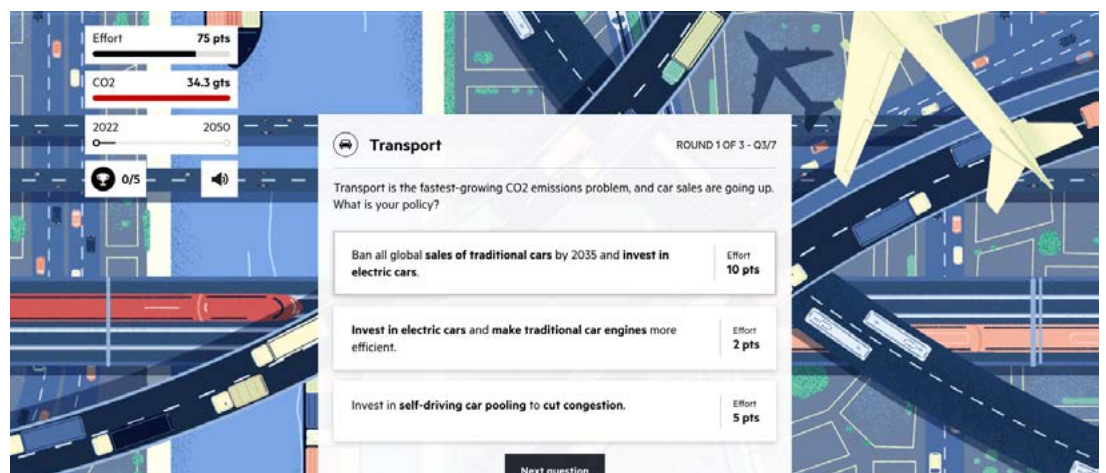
Effort 75 pts

CO2 34.3 gts

2022 2050

0/5

Transport

ROUND 1 OF 3 - Q3/7

Transport is the fastest-growing CO2 emissions problem, and car sales are going up. What is your policy?

Ban all global **sales of traditional cars** by 2035 and **invest in electric cars**.

Effort
10 pts

**Invest in electric cars** and **make traditional car engines** more efficient.

Effort
2 pts

Invest in **self-driving car pooling** to **cut congestion.**

Effort
5 pts

Next question